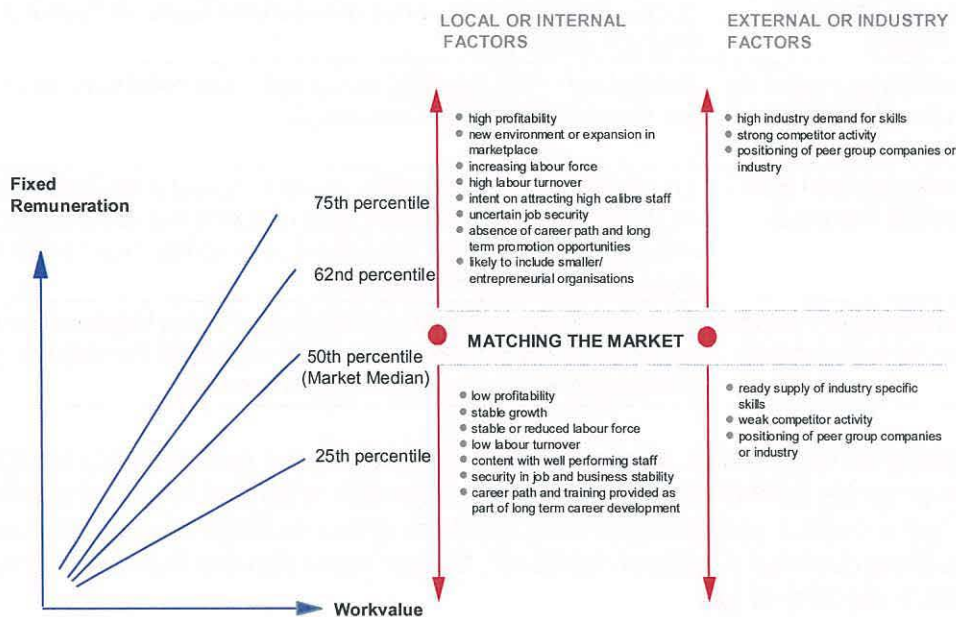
LOCAL OR INTERNAL FACTORS

EXTERNAL OR INDUSTRY FACTORS

Fixed Remuneration

75th percentile

62nd percentile

50th percentile (Market Median)

25th percentile

Workvalue

- high profitability
- new environment or expansion in marketplace
- increasing labour force
- high labour turnover
- intent on attracting high calibre staff
- uncertain job security
- absence of career path and long term promotion opportunities
- likely to include smaller/ entrepreneurial organisations

- high industry demand for skills
- strong competitor activity
- positioning of peer group companies or industry

MATCHING THE MARKET

- low profitability
- stable growth
- stable or reduced labour force
- low labour turnover
- content with well performing staff
- security in job and business stability
- career path and training provided as part of long term career development

- ready supply of industry specific skills
- weak competitor activity
- positioning of peer group companies or industry